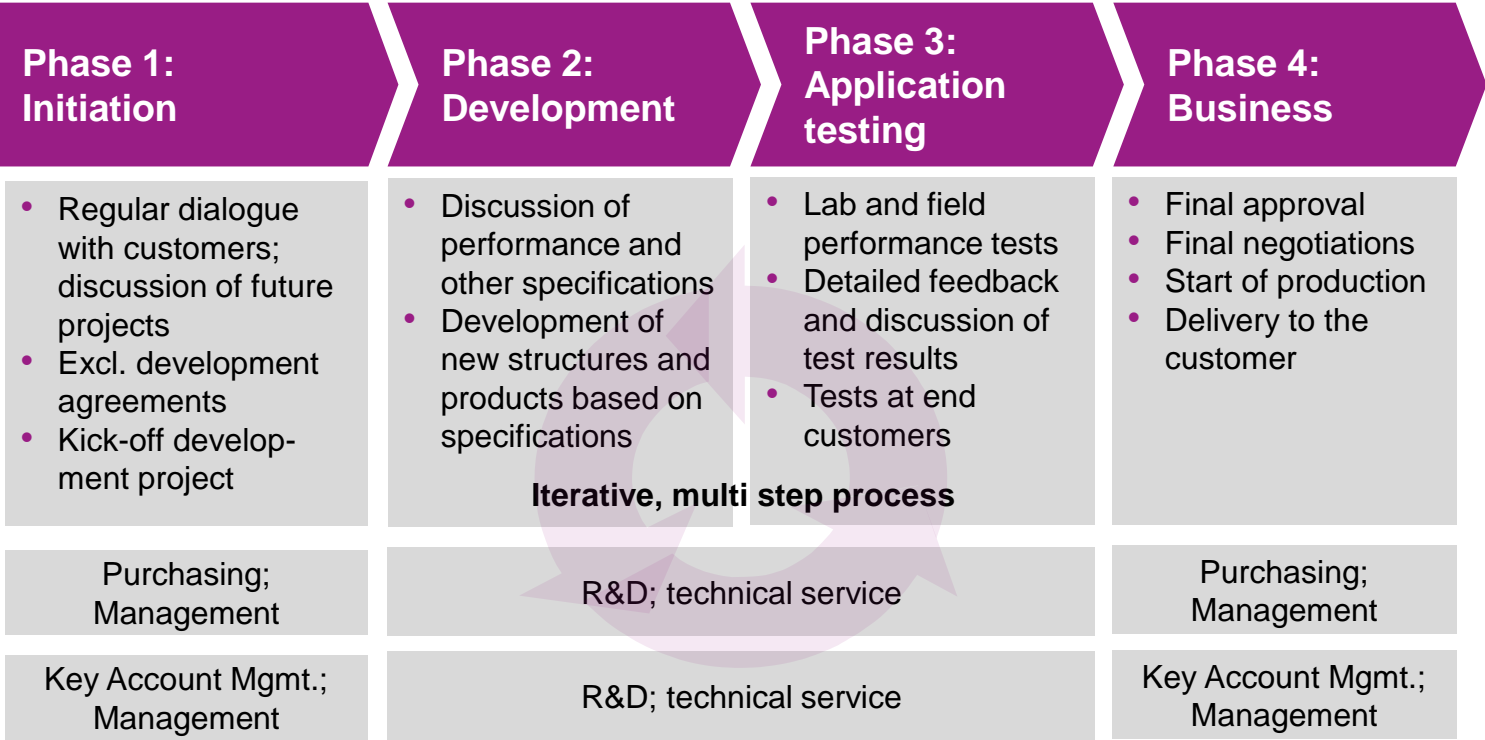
Phase 1: Initiation

Phase 2: Development

Phase 3: Application testing

Phase 4: Business

- Regular dialogue with customers; discussion of future projects
- Excl. development agreements
- Kick-off development project

- Discussion of performance and other specifications
- Development of new structures and products based on specifications

- Lab and field performance tests
- Detailed feedback and discussion of test results
- Tests at end customers

- Final approval
- Final negotiations
- Start of production
- Delivery to the customer

Iterative, multi step process

Purchasing; Management

R&D; technical service

Purchasing; Management

Key Account Mgmt.; Management

R&D; technical service

Key Account Mgmt.; Management